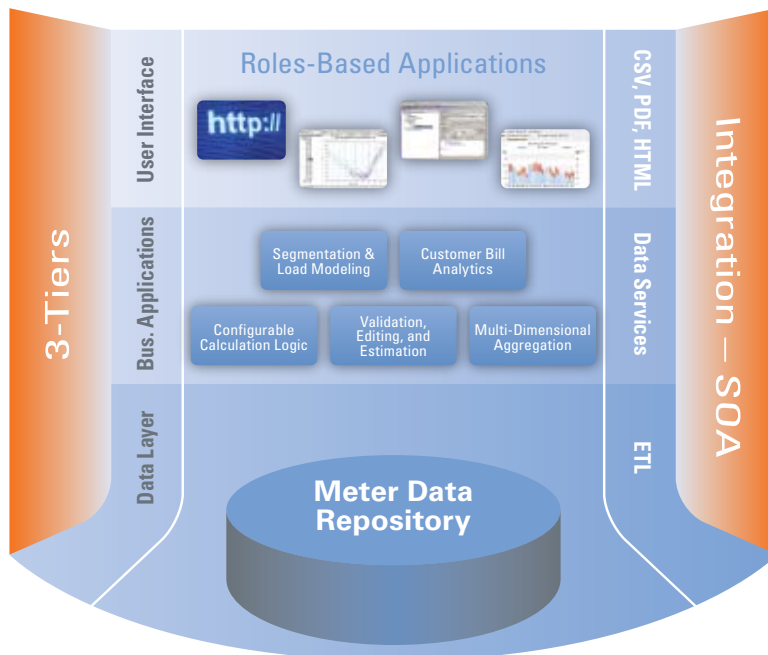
3-Tiers

User Interface

Bus. Applications

Data Layer

Roles-Based Applications

http://

Segmentation & Load Modeling

Customer Bill Analytics

Configurable Calculation Logic

Validation, Editing, and Estimation

Multi-Dimensional Aggregation

Meter Data Repository

CSV, PDF, HTML

Data Services

ETL

Integration – SOA